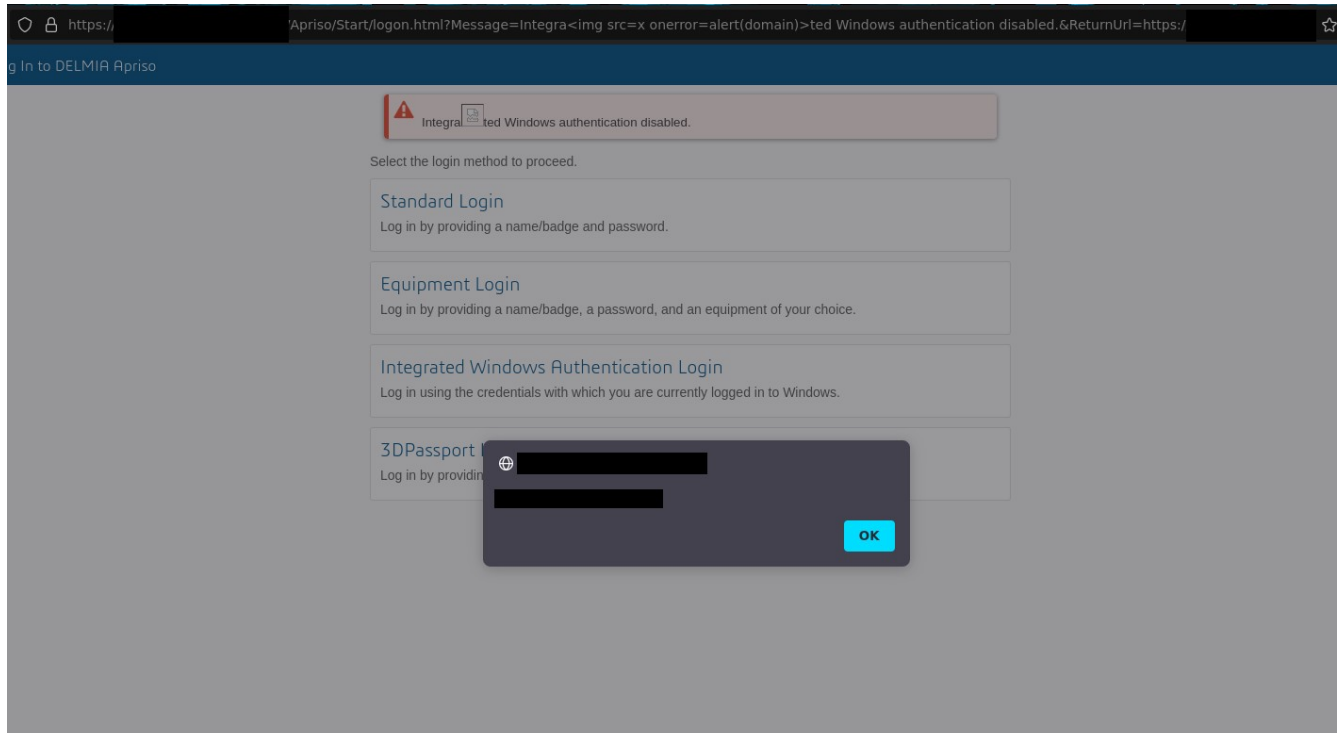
https:/ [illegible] /Apriso/Start/logon.html?Message=Integra<img src=x onerror=alert(domain)>ted Windows authentication disabled.&ReturnUrl=https:/ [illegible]

g In to DELMIA Apriso

Integra ted Windows authentication disabled.

Select the login method to proceed.

Standard Login
Log in by providing a name/badge and password.

Equipment Login
Log in by providing a name/badge, a password, and an equipment of your choice.

Integrated Windows Authentication Login
Log in using the credentials with which you are currently logged in to Windows.

3DPassport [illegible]
Log in by providin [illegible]

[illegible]

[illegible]

OK